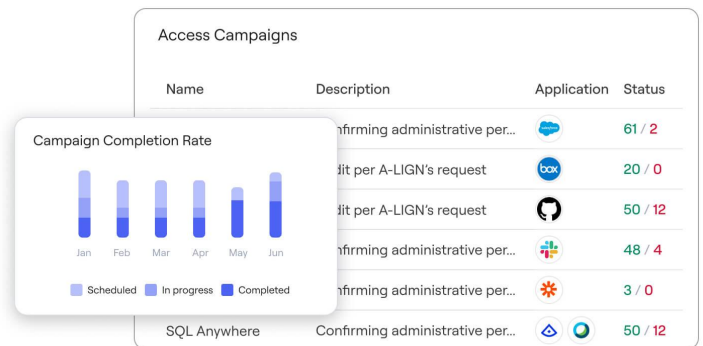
Access Campaigns

| Name | Description | Application | Status |
|---|---|---|---|
| | onfirming administrative per... | salesforce | 61 / 2 |
| | dit per A-LIGN's request | box | 20 / 0 |
| | dit per A-LIGN's request | | 50 / 12 |
| | onfirming administrative per... | | 48 / 4 |
| | onfirming administrative per... | | 3 / 0 |
| SQL Anywhere | Confirming administrative per... | | 50 / 12 |

Campaign Completion Rate

Jan Feb Mar Apr May Jun

Scheduled In progress Completed